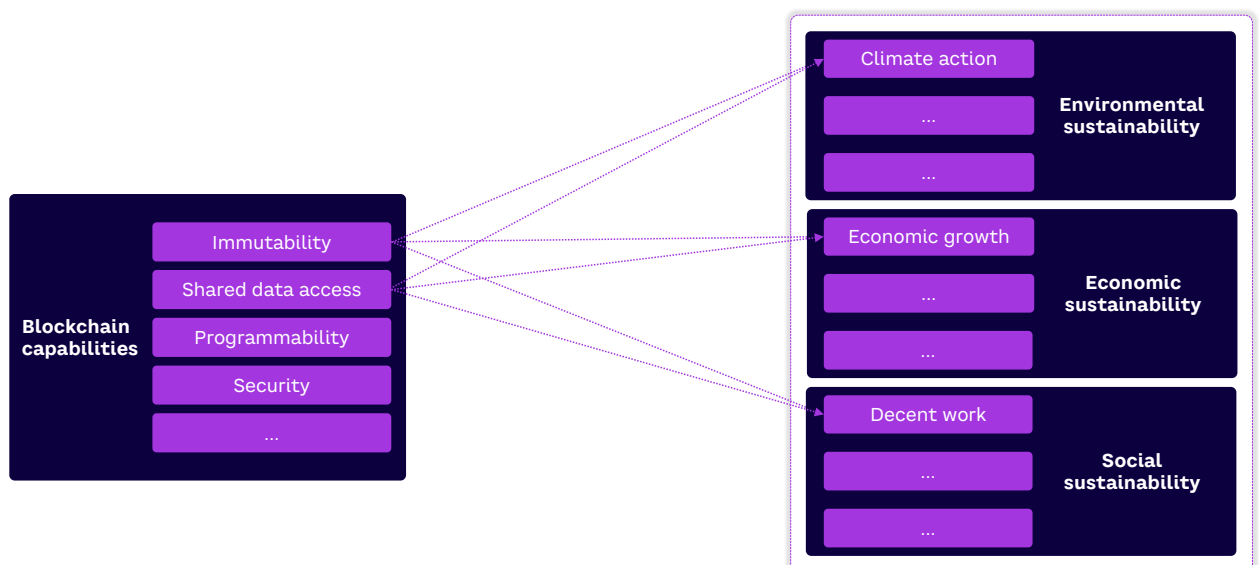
Blockchain capabilities

Immutability

Shared data access

Programmability

Security

...

Climate action

...

...

Environmental sustainability

Economic growth

...

...

Economic sustainability

Decent work

...

...

Social sustainability